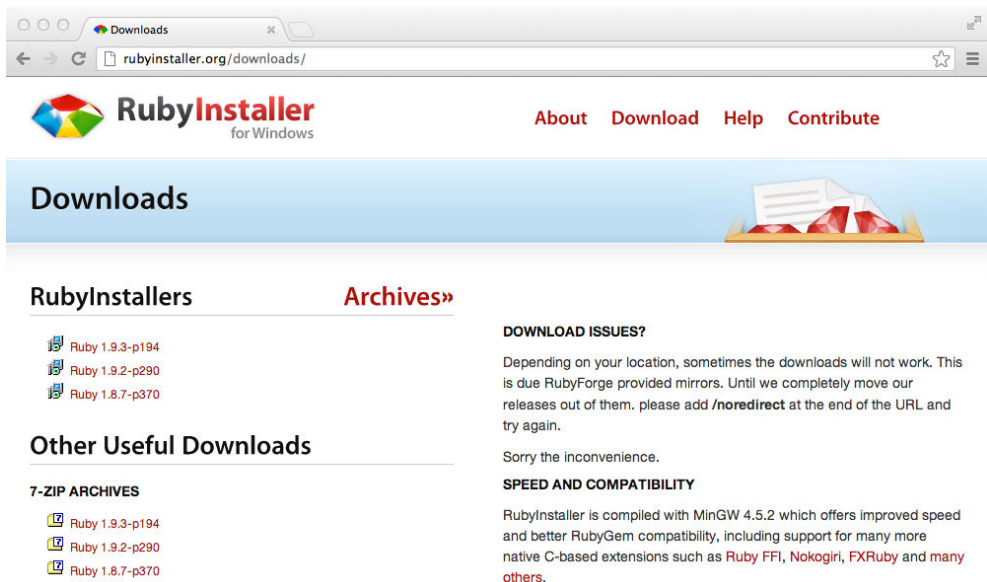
Downloads
×
rubyinstaller.org/downloads/

RubyInstaller
for Windows

About Download Help Contribute

Downloads

RubyInstallers Archives»

Ruby 1.9.3-p194
Ruby 1.9.2-p290
Ruby 1.8.7-p370

Other Useful Downloads

7-ZIP ARCHIVES

Ruby 1.9.3-p194
Ruby 1.9.2-p290
Ruby 1.8.7-p370

DOWNLOAD ISSUES?

Depending on your location, sometimes the downloads will not work. This is due RubyForge provided mirrors. Until we completely move our releases out of them. please add **/noredirect** at the end of the URL and try again.

Sorry the inconvenience.

SPEED AND COMPATIBILITY

RubyInstaller is compiled with MinGW 4.5.2 which offers improved speed and better RubyGem compatibility, including support for many more native C-based extensions such as Ruby FFI, Nokogiri, FXRuby and many others.